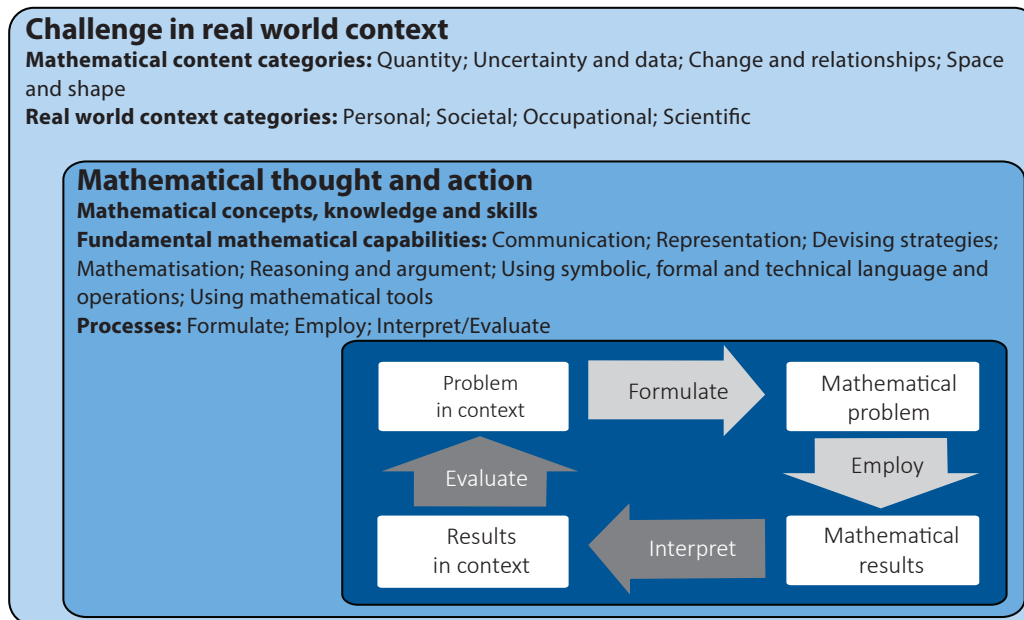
Challenge in real world context

**Mathematical content categories:** Quantity; Uncertainty and data; Change and relationships; Space and shape

**Real world context categories:** Personal; Societal; Occupational; Scientific

Mathematical thought and action

**Mathematical concepts, knowledge and skills**

**Fundamental mathematical capabilities:** Communication; Representation; Devising strategies; Mathematisation; Reasoning and argument; Using symbolic, formal and technical language and operations; Using mathematical tools

**Processes:** Formulate; Employ; Interpret/Evaluate

Problem in context

Formulate

Mathematical problem

Employ

Evaluate

Results in context

Interpret

Mathematical results